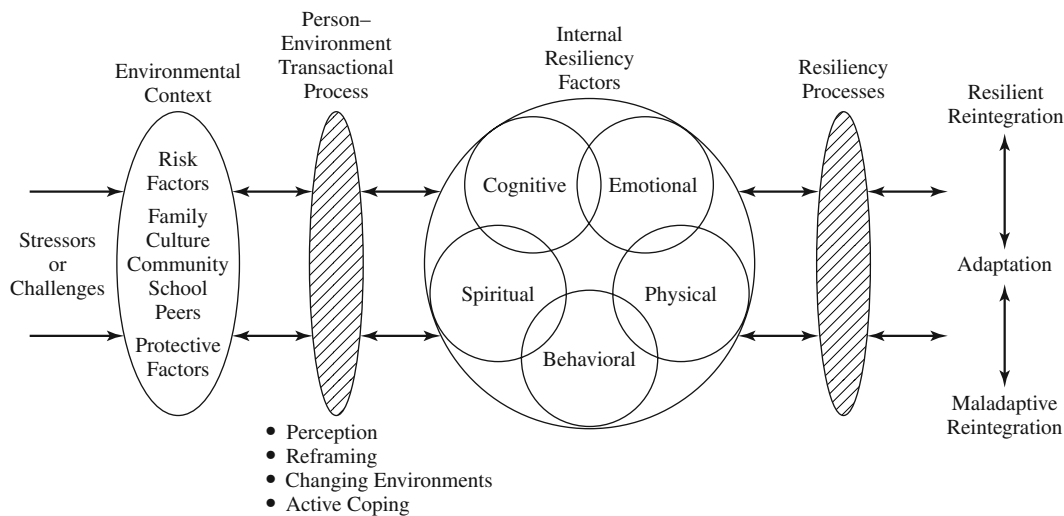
Stressors or Challenges

Environmental Context

Risk Factors
Family
Culture
Community
School
Peers
Protective Factors

Person–Environment Transactional Process

• Perception
• Reframing
• Changing Environments
• Active Coping

Internal Resiliency Factors

Cognitive
Emotional
Spiritual
Physical
Behavioral

Resiliency Processes

Resilient Reintegration

Adaptation

Maladaptive Reintegration